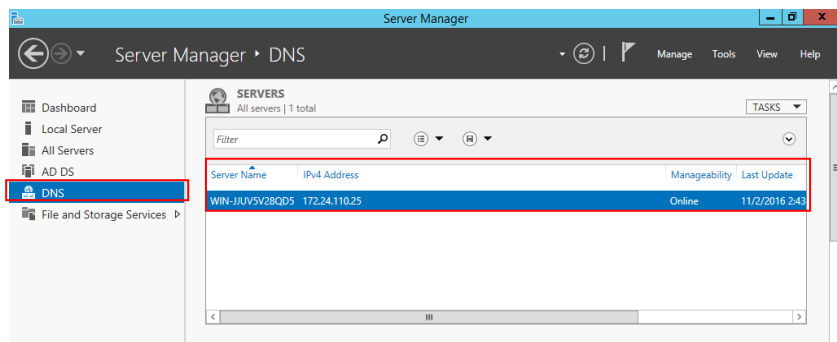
Server Manager

Server Manager ▸ DNS

Manage Tools View Help

Dashboard
Local Server
All Servers
AD DS
DNS
File and Storage Services ▷

SERVERS
All servers | 1 total

TASKS

Filter

| Server Name | IPv4 Address | Manageability | Last Update |
|---|---|---|---|
| WIN-JJUV5V28QD5 | 172.24.110.25 | Online | 11/2/2016 2:43 |

III